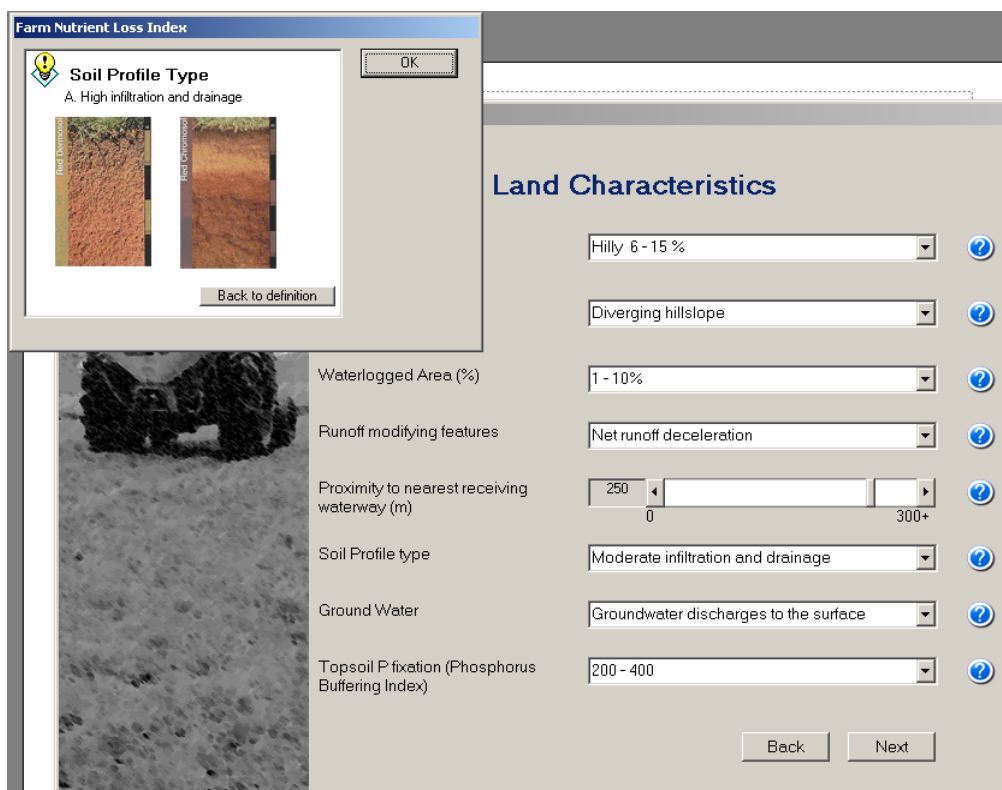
Farm Nutrient Loss Index

Soil Profile Type

A. High infiltration and drainage

Red Dermosol

Red Chromosol

OK

Back to definition

Land Characteristics

Hilly 6 - 15 %

Diverging hillslope

Waterlogged Area (%)

1 - 10%

Runoff modifying features

Net runoff deceleration

Proximity to nearest receiving waterway (m)

250

0

300+

Soil Profile type

Moderate infiltration and drainage

Ground Water

Groundwater discharges to the surface

Topsoil P fixation (Phosphorus Buffering Index)

200 - 400

Back

Next